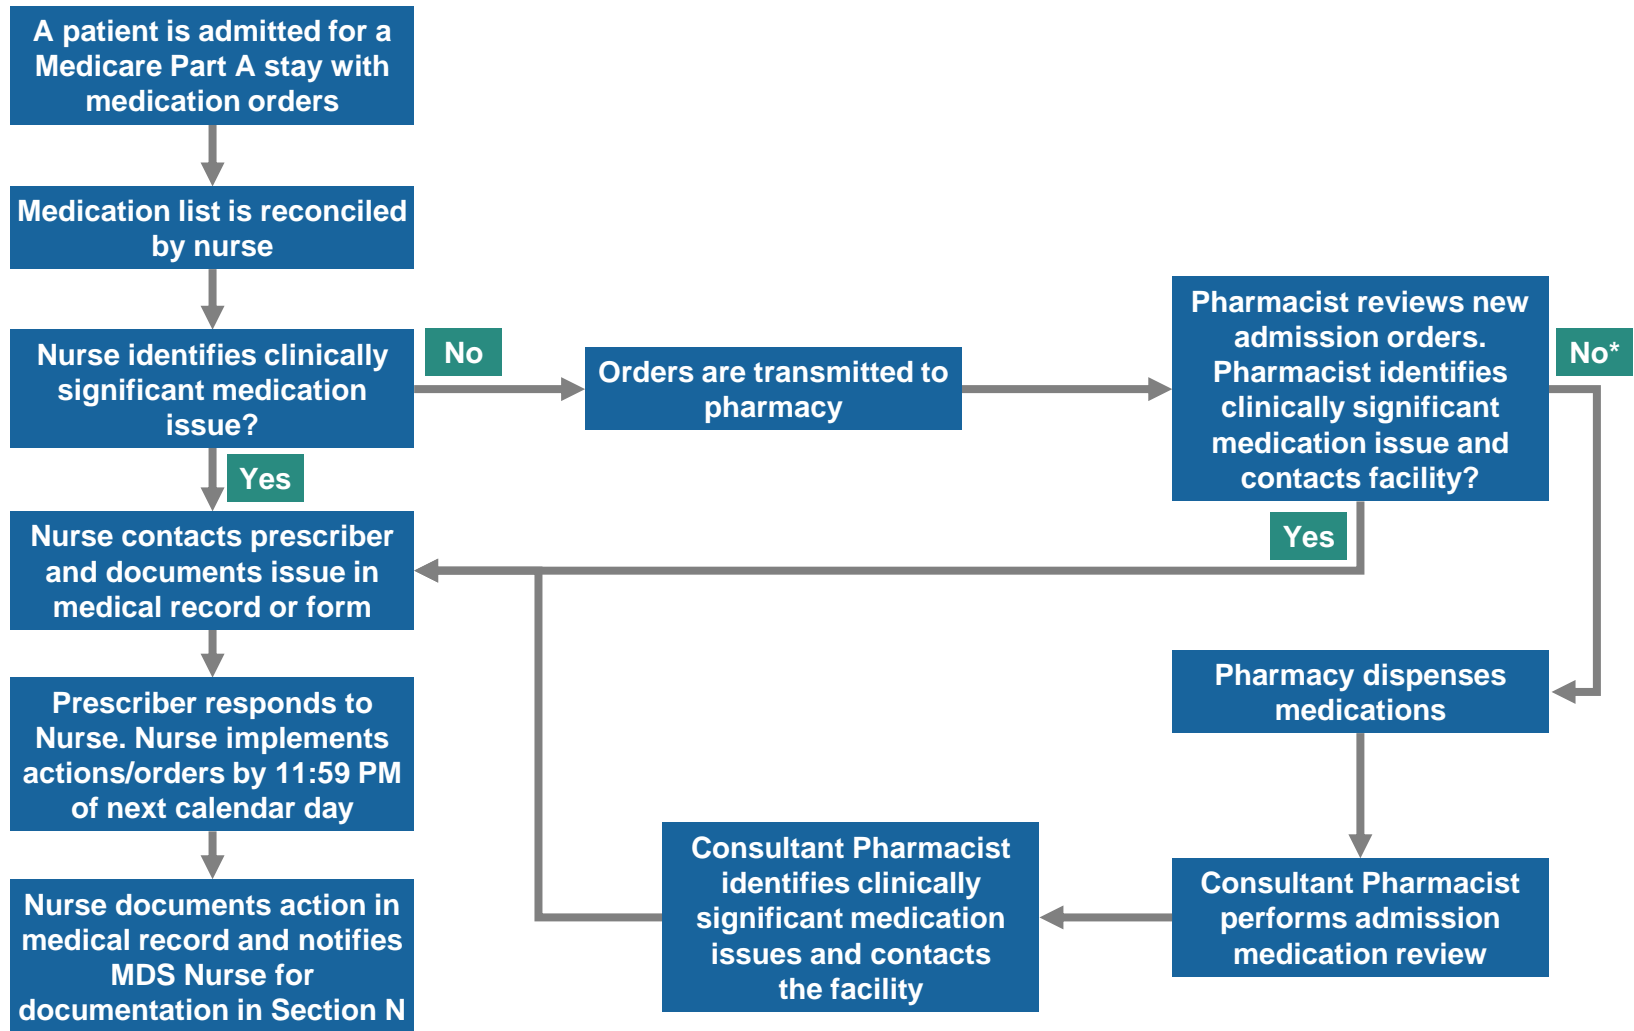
A patient is admitted for a Medicare Part A stay with medication orders

Medication list is reconciled by nurse

Nurse identifies clinically significant medication issue?

No

Orders are transmitted to pharmacy

Pharmacist reviews new admission orders. Pharmacist identifies clinically significant medication issue and contacts facility?

No*

Yes

Yes

Nurse contacts prescriber and documents issue in medical record or form

Prescriber responds to Nurse. Nurse implements actions/orders by 11:59 PM of next calendar day

Nurse documents action in medical record and notifies MDS Nurse for documentation in Section N

Pharmacy dispenses medications

Consultant Pharmacist performs admission medication review

Consultant Pharmacist identifies clinically significant medication issues and contacts the facility